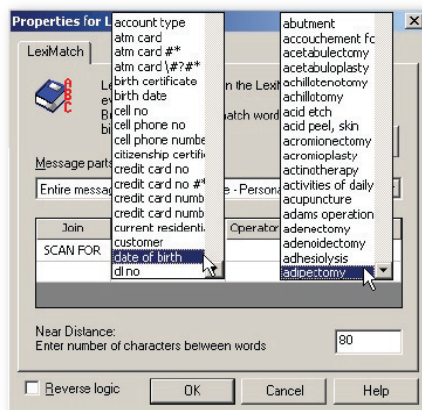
Properties for L
LexiMatch
L
e
Bi
b
n the Lexi
atch word
Message parts
Entire messag
e - Persona
Join
Operator
SCAN FOR
account type
atm card
atm card #*
atm card \#?#*
birth certificate
birth date
cell no
cell phone no
cell phone numbe
citizenship certifi
credit card no
credit card no #
credit card numb
credit card numb
current residenti
customer
date of birth
dl no
abutment
accouchement fc
acetabulectomy
acetabuloplasty
achillotenotomy
achillotomy
acid etch
acid peel, skin
acromionectomy
acromioplasty
actinotherapy
activities of daily
acupuncture
adams operation
adenectomy
adenoidectomy
adhesiolysis
adipectomy
Near Distance:
Enter number of characters between words
80
Reverse logic
OK
Cancel
Help